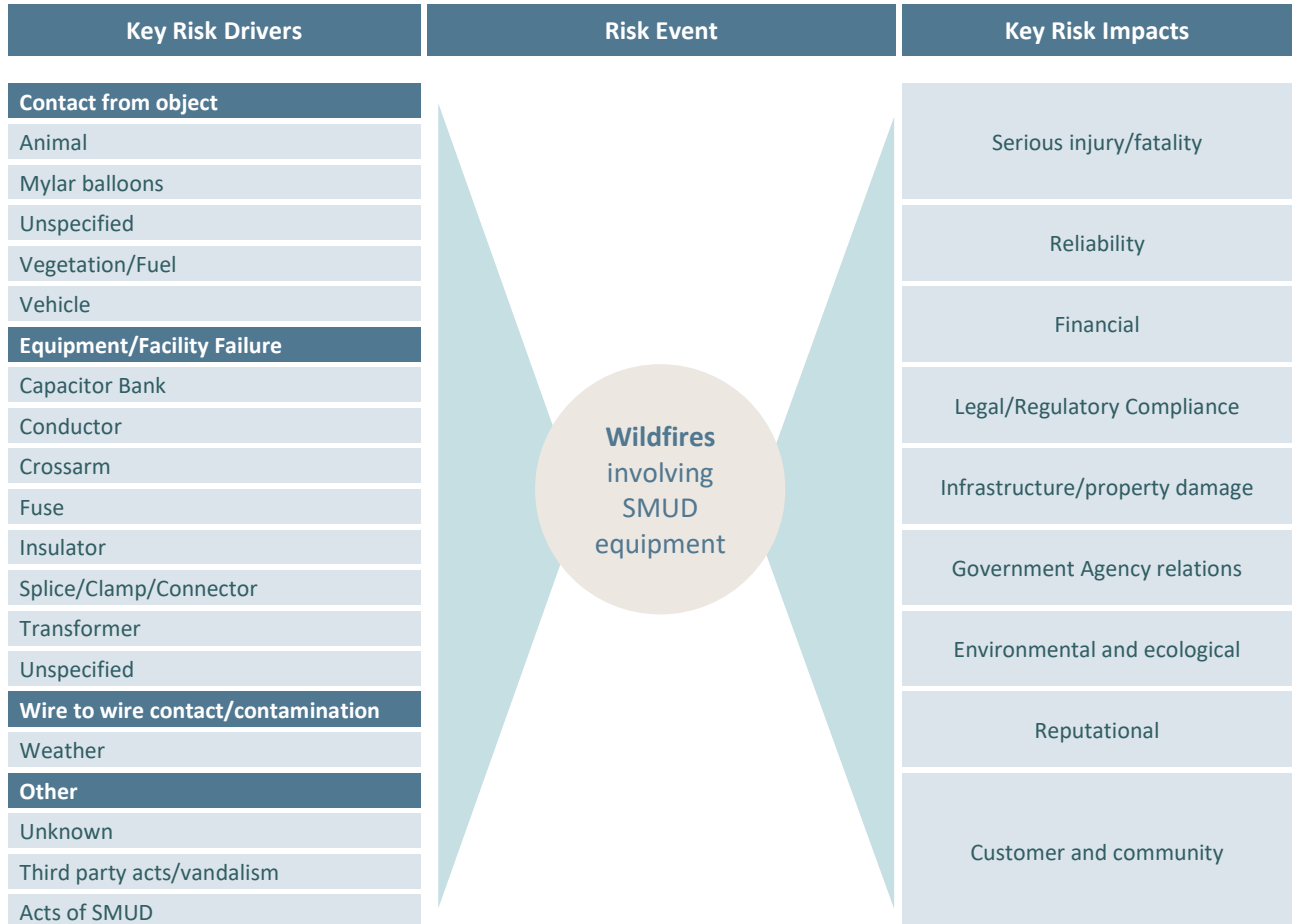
Key Risk Drivers

Risk Event

Key Risk Impacts

Contact from object

Animal

Mylar balloons

Unspecified

Vegetation/Fuel

Vehicle

Equipment/Facility Failure

Capacitor Bank

Conductor

Crossarm

Fuse

Insulator

Splice/Clamp/Connector

Transformer

Unspecified

Wire to wire contact/contamination

Weather

Other

Unknown

Third party acts/vandalism

Acts of SMUD

Wildfires involving SMUD equipment

Serious injury/fatality

Reliability

Financial

Legal/Regulatory Compliance

Infrastructure/property damage

Government Agency relations

Environmental and ecological

Reputational

Customer and community